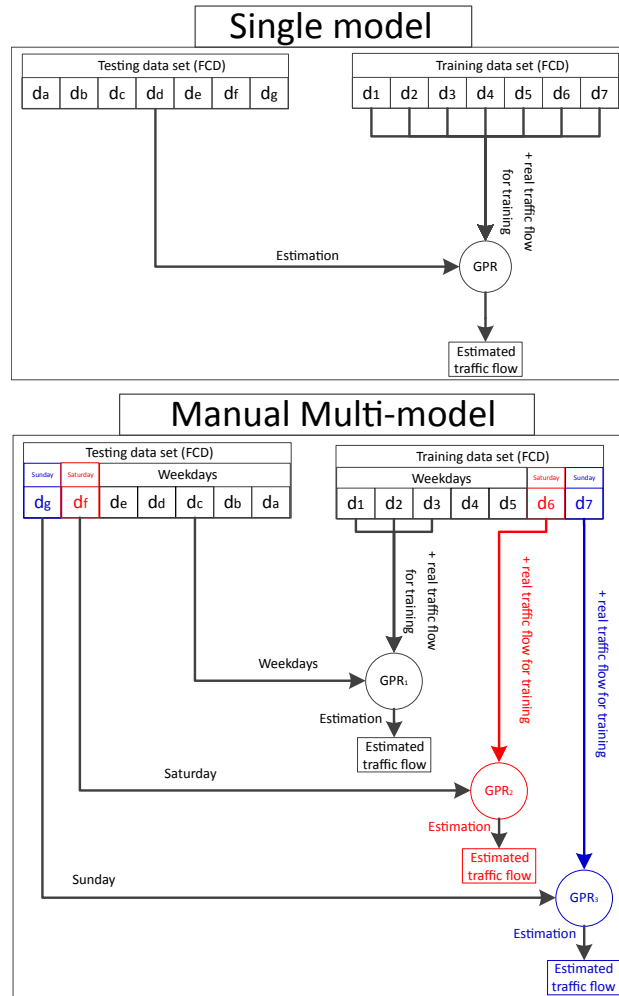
Single model

Testing data set (FCD)

| $d_a$ | $d_b$ | $d_c$ | $d_d$ | $d_e$ | $d_f$ | $d_g$ |
|---|---|---|---|---|---|---|

Training data set (FCD)

| $d_1$ | $d_2$ | $d_3$ | $d_4$ | $d_5$ | $d_6$ | $d_7$ |
|---|---|---|---|---|---|---|

+ real traffic flow for training

Estimation

GPR

Estimated traffic flow

Manual Multi-model

Testing data set (FCD)

| Sunday | Saturday | Weekdays | | | | |
|---|---|---|---|---|---|---|
| $d_g$ | $d_f$ | $d_e$ | $d_d$ | $d_c$ | $d_b$ | $d_a$ |

Training data set (FCD)

| Weekdays | | | | | Saturday | Sunday |
|---|---|---|---|---|---|---|
| $d_1$ | $d_2$ | $d_3$ | $d_4$ | $d_5$ | $d_6$ | $d_7$ |

+ real traffic flow for training

+ real traffic flow for training

+ real traffic flow for training

Weekdays

$GPR_1$

Estimation

Estimated traffic flow

Saturday

$GPR_2$

Estimation

Estimated traffic flow

Sunday

$GPR_3$

Estimation

Estimated traffic flow